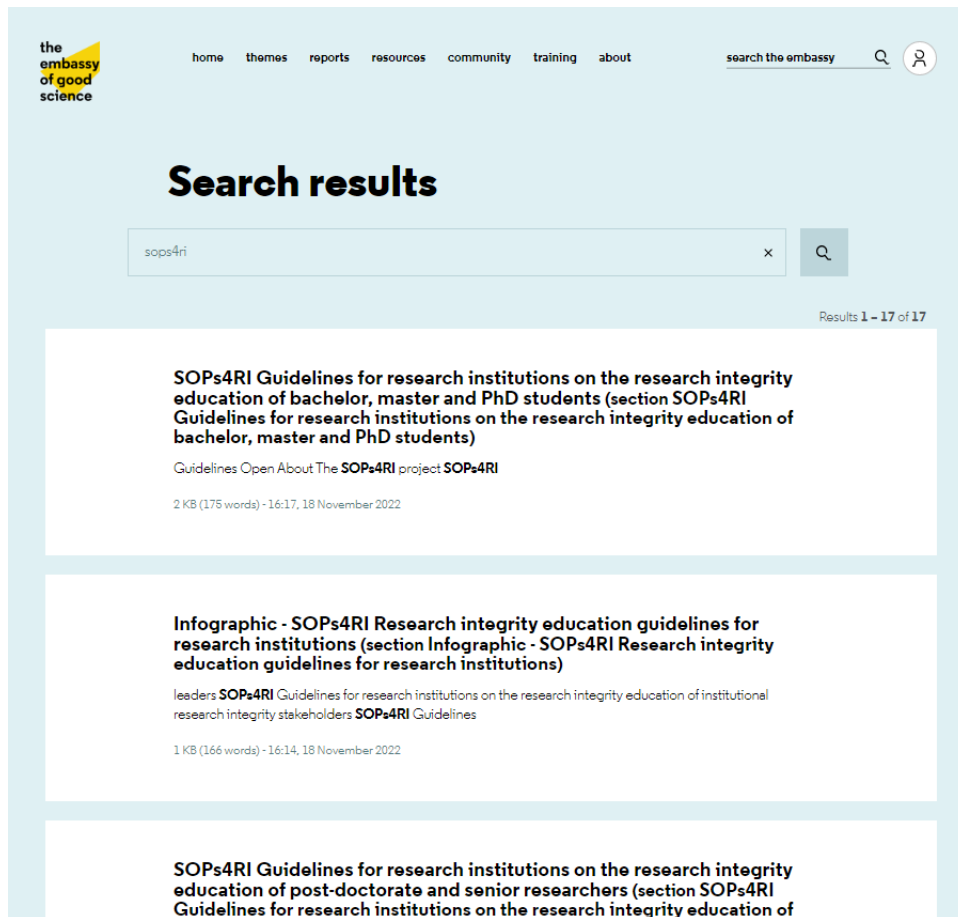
the embassy of good science

home themes reports resources community training about

search the embassy

Search results

sops4ri

×

Results 1 – 17 of 17

SOPs4RI Guidelines for research institutions on the research integrity education of bachelor, master and PhD students (section SOPs4RI Guidelines for research institutions on the research integrity education of bachelor, master and PhD students)

Guidelines Open About The SOPs4RI project SOPs4RI

2 KB (175 words) - 16:17, 18 November 2022

Infographic - SOPs4RI Research integrity education guidelines for research institutions (section Infographic - SOPs4RI Research integrity education guidelines for research institutions)

leaders SOPs4RI Guidelines for research institutions on the research integrity education of institutional research integrity stakeholders SOPs4RI Guidelines

1 KB (166 words) - 16:14, 18 November 2022

SOPs4RI Guidelines for research institutions on the research integrity education of post-doctorate and senior researchers (section SOPs4RI Guidelines for research institutions on the research integrity education of